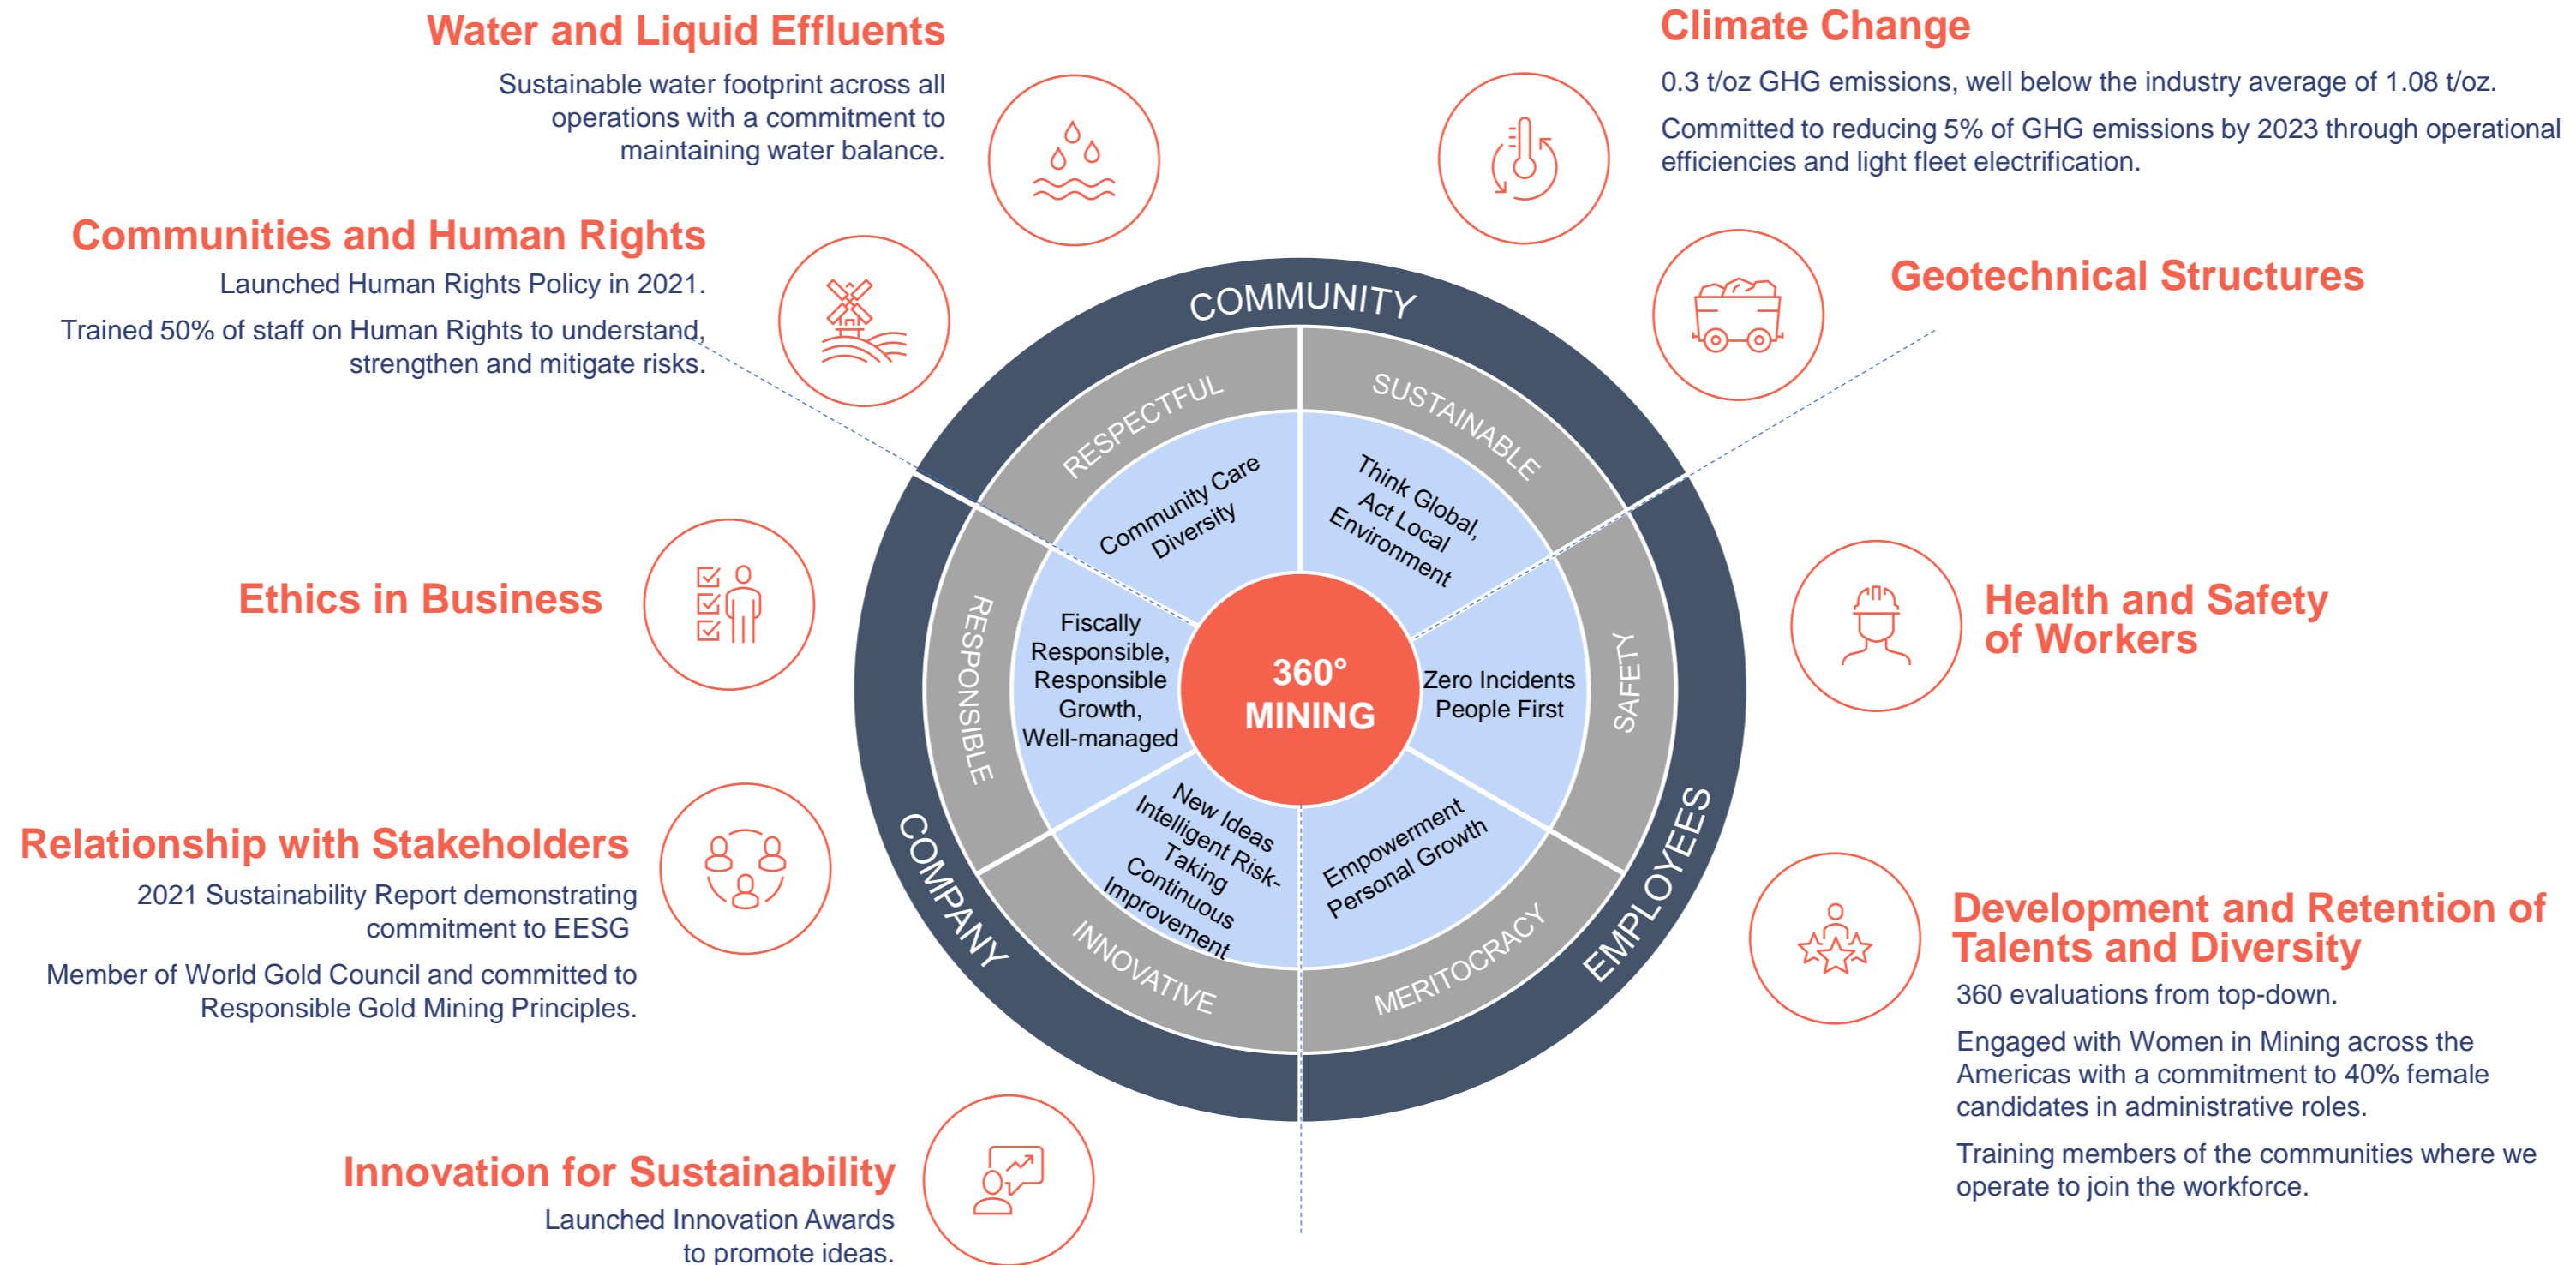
Water and Liquid Effluents

Sustainable water footprint across all operations with a commitment to maintaining water balance.

Climate Change

0.3 t/oz GHG emissions, well below the industry average of 1.08 t/oz.

Committed to reducing 5% of GHG emissions by 2023 through operational efficiencies and light fleet electrification.

Communities and Human Rights

Launched Human Rights Policy in 2021.

Trained 50% of staff on Human Rights to understand, strengthen and mitigate risks.

Geotechnical Structures

COMMUNITY

RESPECTFUL

SUSTAINABLE

Community Care Diversity

Think Global, Act Local Environment

Ethics in Business

RESPONSIBLE

Fiscally Responsible, Responsible Growth, Well-managed

360° MINING

Zero Incidents People First

SAFETY

Health and Safety of Workers

New Ideas Intelligent Risk-Taking Continuous Improvement

Empowerment Personal Growth

Relationship with Stakeholders

2021 Sustainability Report demonstrating commitment to EESG

Member of World Gold Council and committed to Responsible Gold Mining Principles.

COMPANY

INNOVATIVE

MERITOCRACY

EMPLOYEES

Development and Retention of Talents and Diversity

360 evaluations from top-down.

Engaged with Women in Mining across the Americas with a commitment to 40% female candidates in administrative roles.

Training members of the communities where we operate to join the workforce.

Innovation for Sustainability

Launched Innovation Awards to promote ideas.